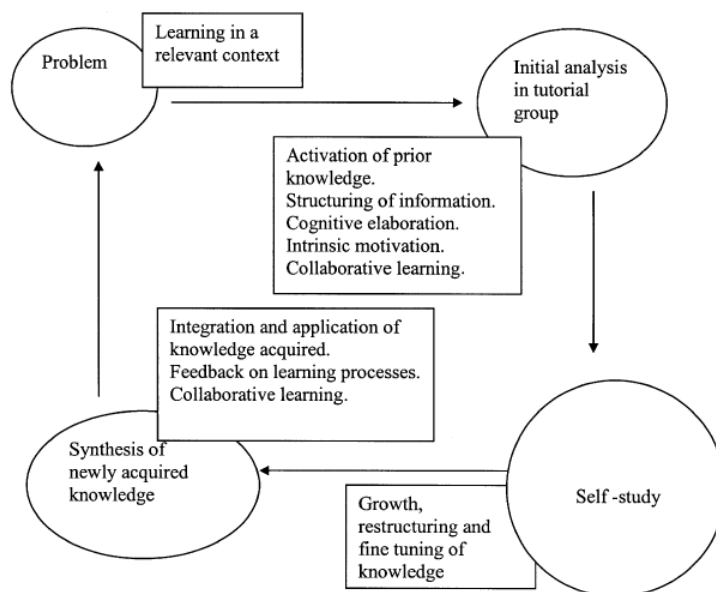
Problem

Learning in a relevant context

Initial analysis in tutorial group

Activation of prior knowledge.
Structuring of information.
Cognitive elaboration.
Intrinsic motivation.
Collaborative learning.

Integration and application of knowledge acquired.
Feedback on learning processes.
Collaborative learning.

Synthesis of newly acquired knowledge

Self -study

Growth, restructuring and fine tuning of knowledge